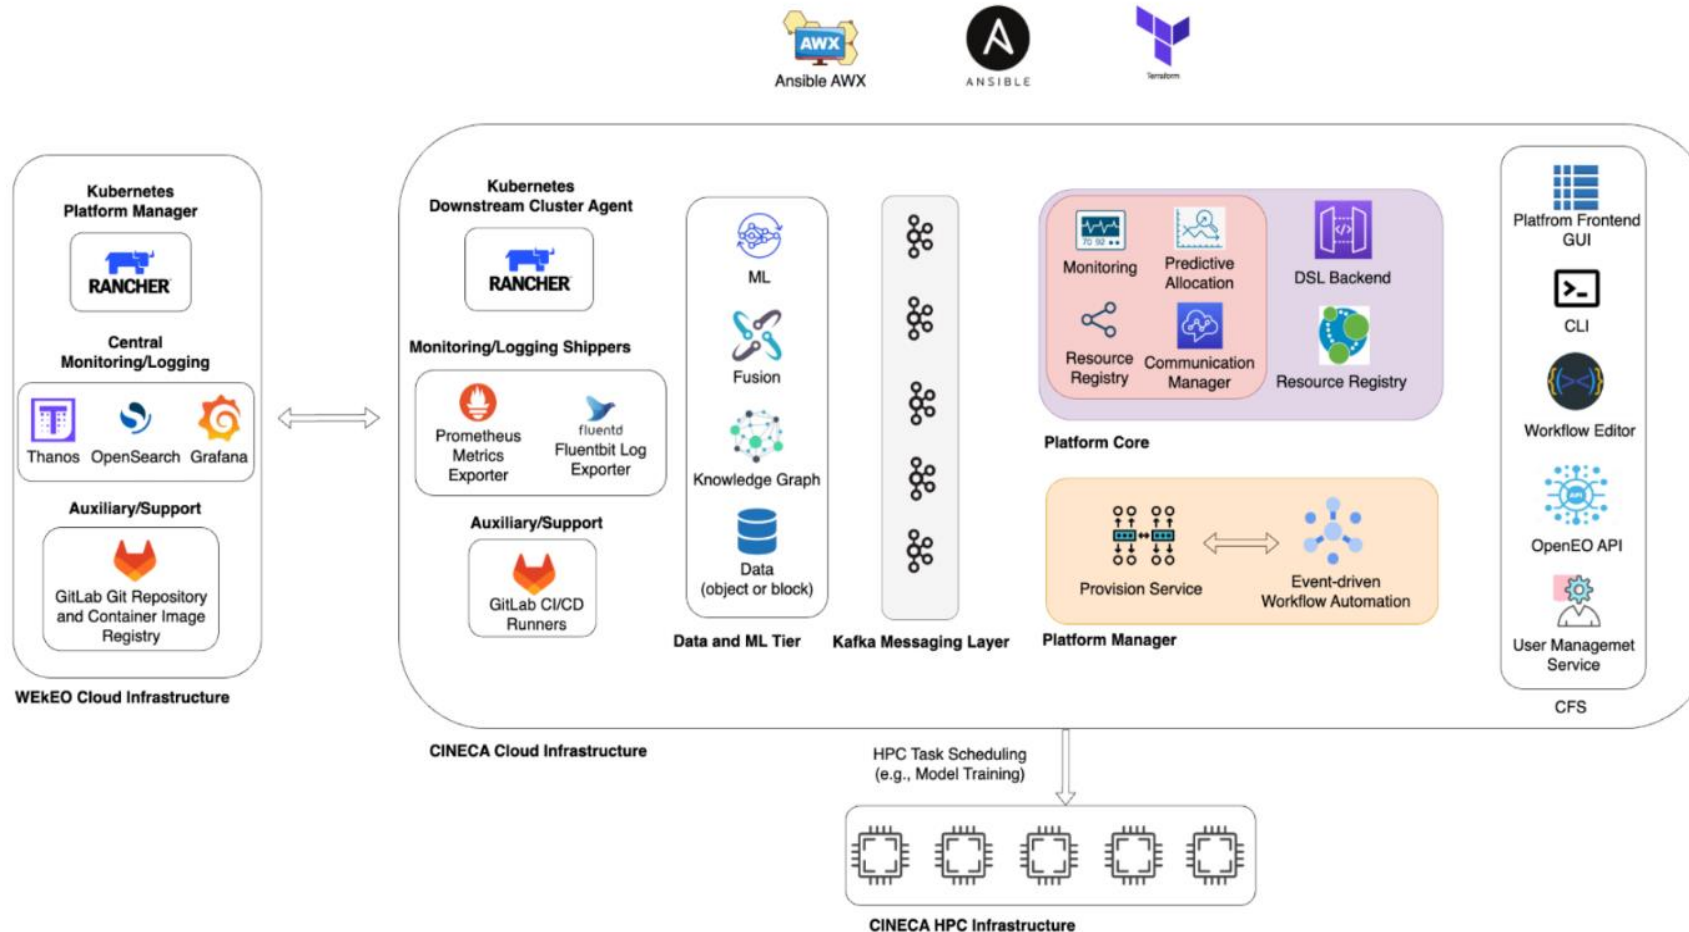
AWX
Ansible AWX
ANSIBLE
Terraform

Kubernetes Platform Manager
RANCHER
Central Monitoring/Logging
Thanos OpenSearch Grafana
Auxiliary/Support
GitLab Git Repository and Container Image Registry
WEkEO Cloud Infrastructure

Kubernetes Downstream Cluster Agent
RANCHER
Monitoring/Logging Shippers
Prometheus Metrics Exporter
fluentd
Fluentbit Log Exporter
Auxiliary/Support
GitLab CI/CD Runners

ML
Fusion
Knowledge Graph
Data (object or block)
Data and ML Tier

Kafka Messaging Layer

Monitoring
Predictive Allocation
DSL Backend
Resource Registry
Communication Manager
Resource Registry
Platform Core

Provision Service
Event-driven Workflow Automation
Platform Manager

Platfrom Frontend GUI
CLI
Workflow Editor
OpenEO API
User Managemet Service
CFS

CINECA Cloud Infrastructure

HPC Task Scheduling (e.g., Model Training)

CINECA HPC Infrastructure